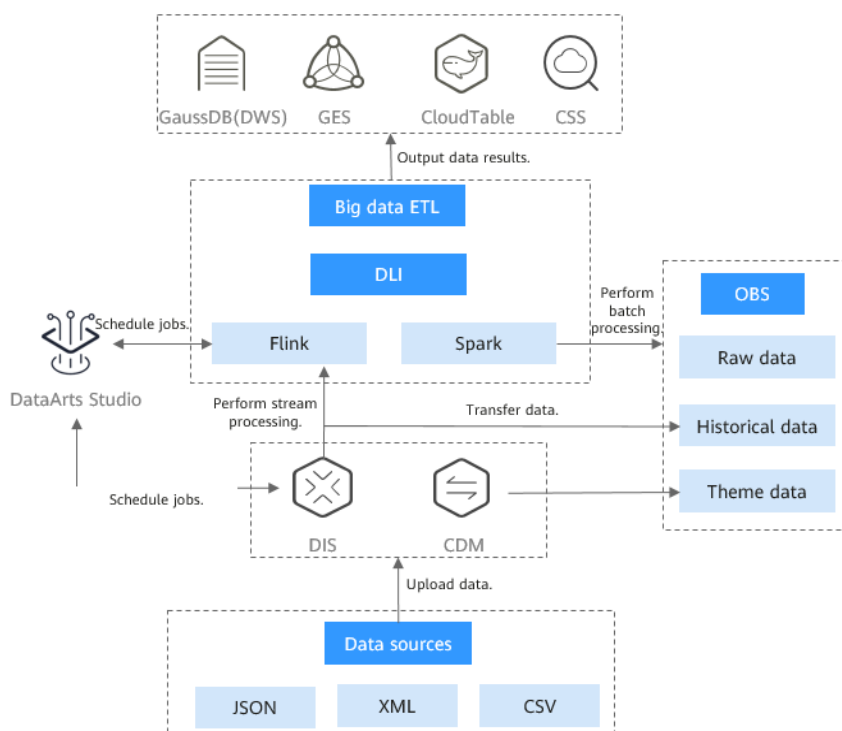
GaussDB(DWS)
GES
CloudTable
CSS

Output data results.

Big data ETL

DLI

Schedule jobs.

Flink

Spark

Perform batch processing.

OBS

Raw data

DataArts Studio

Perform stream processing.

Transfer data.

Historical data

Schedule jobs.

DIS

CDM

Theme data

Upload data.

Data sources

JSON

XML

CSV